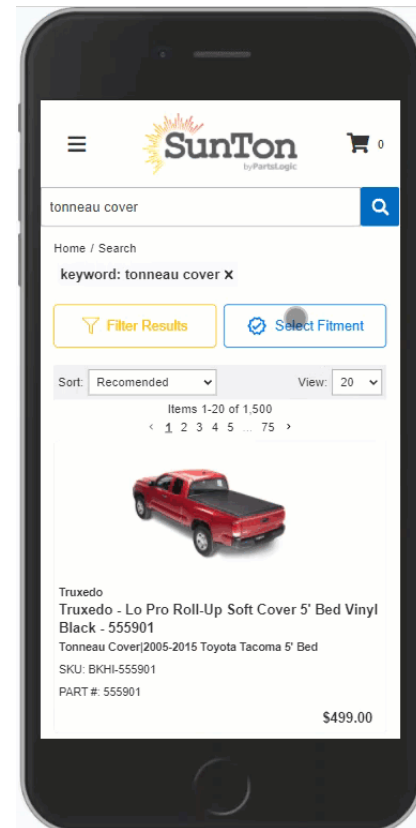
SunTon
by PartsLogic

0

tonneau cover

Home / Search

keyword: tonneau cover ×

Filter Results

Select Fitment

Sort: Recomended

View: 20

Items 1-20 of 1,500

‹ 1 2 3 4 5 ... 75 ›

Truxedo

Truxedo - Lo Pro Roll-Up Soft Cover 5' Bed Vinyl Black - 555901

Tonneau Cover|2005-2015 Toyota Tacoma 5' Bed

SKU: BKHI-555901

PART #: 555901

$499.00